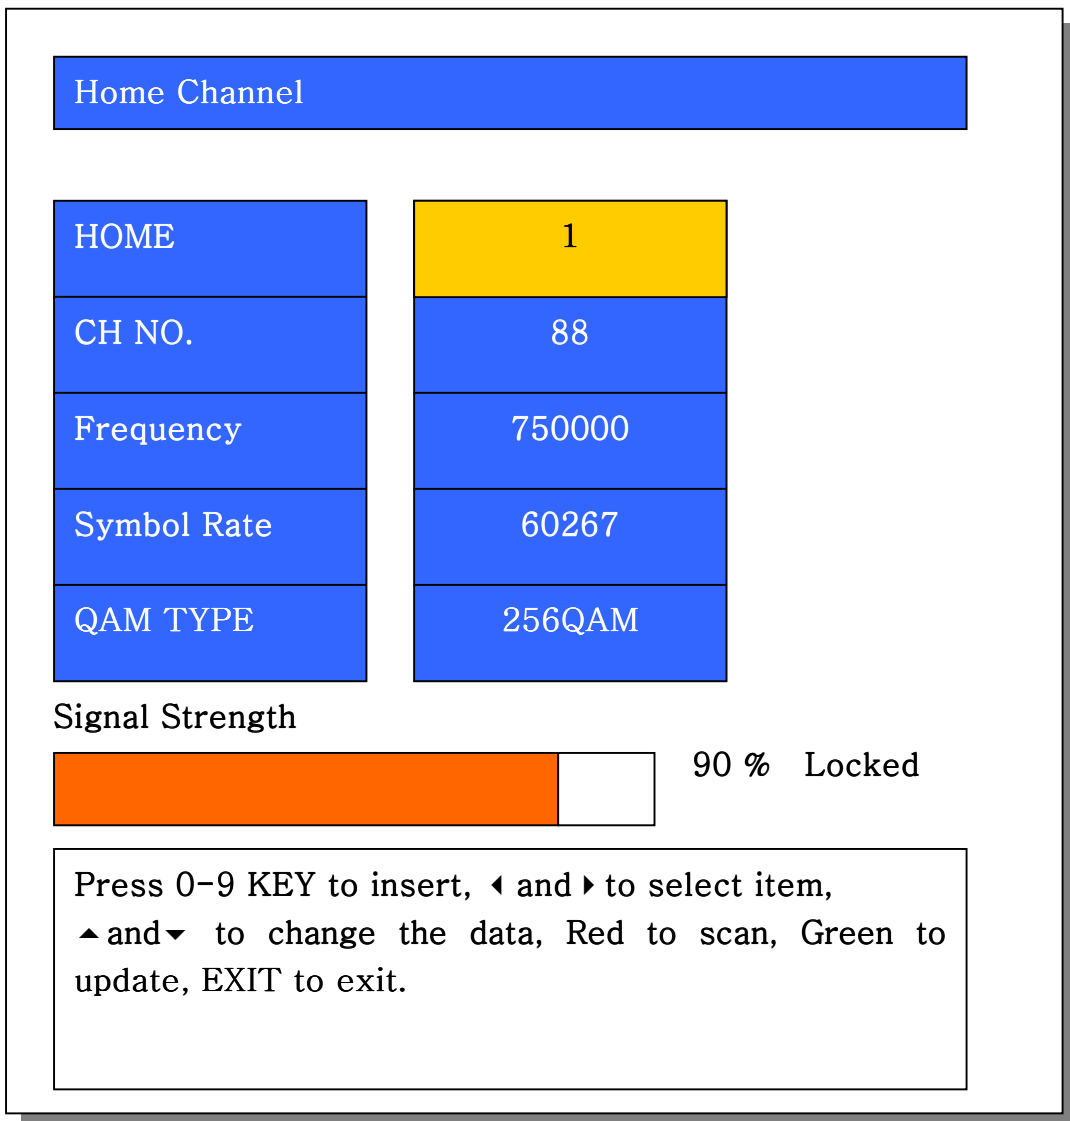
Home Channel

| HOME | 1 |
|---|---|
| CH NO. | 88 |
| Frequency | 750000 |
| Symbol Rate | 60267 |
| QAM TYPE | 256QAM |

Signal Strength

90 % Locked

Press 0-9 KEY to insert, ◂ and ▸ to select item, ▴ and ▾ to change the data, Red to scan, Green to update, EXIT to exit.